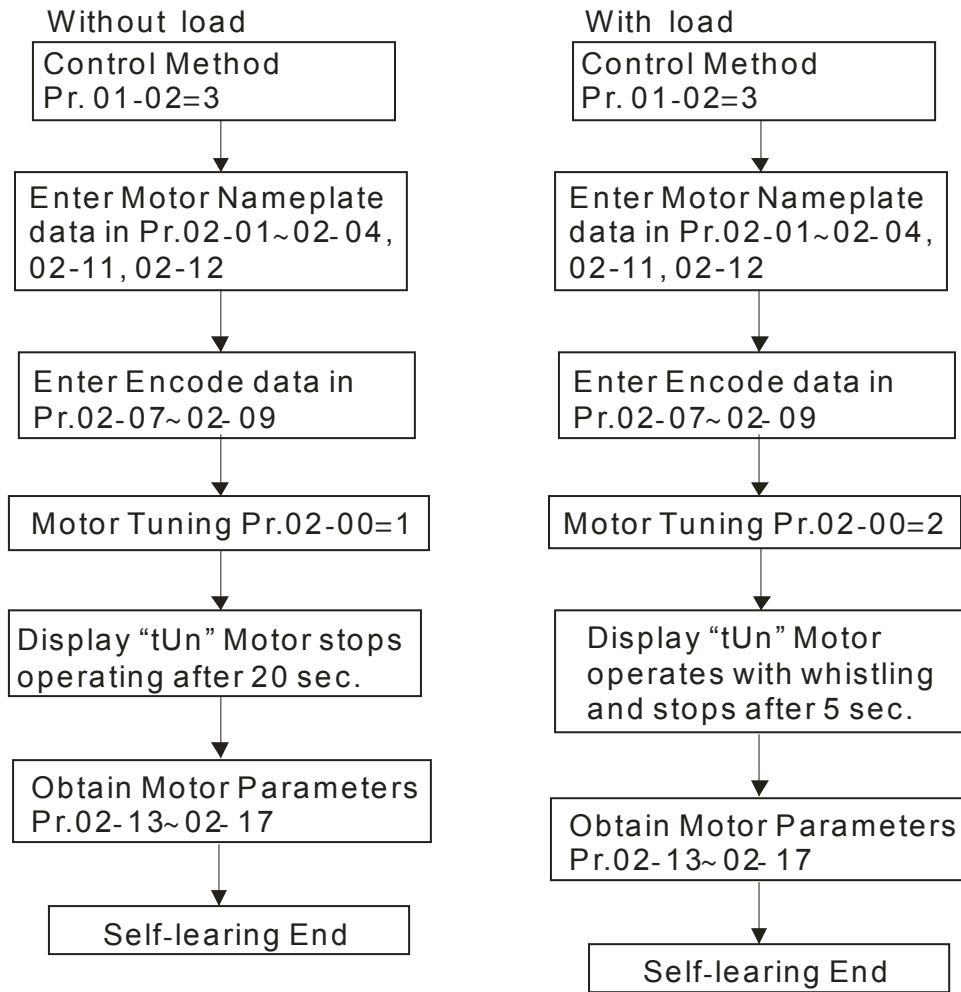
Without load

Control Method
Pr. 01-02=3

Enter Motor Nameplate data in Pr.02-01~02-04, 02-11, 02-12

Enter Encode data in Pr.02-07~02-09

Motor Tuning Pr.02-00=1

Display "tUn" Motor stops operating after 20 sec.

Obtain Motor Parameters Pr.02-13~02-17

Self-learing End

With load

Control Method
Pr. 01-02=3

Enter Motor Nameplate data in Pr.02-01~02-04, 02-11, 02-12

Enter Encode data in Pr.02-07~02-09

Motor Tuning Pr.02-00=2

Display "tUn" Motor operates with whistling and stops after 5 sec.

Obtain Motor Parameters Pr.02-13~02-17

Self-learing End